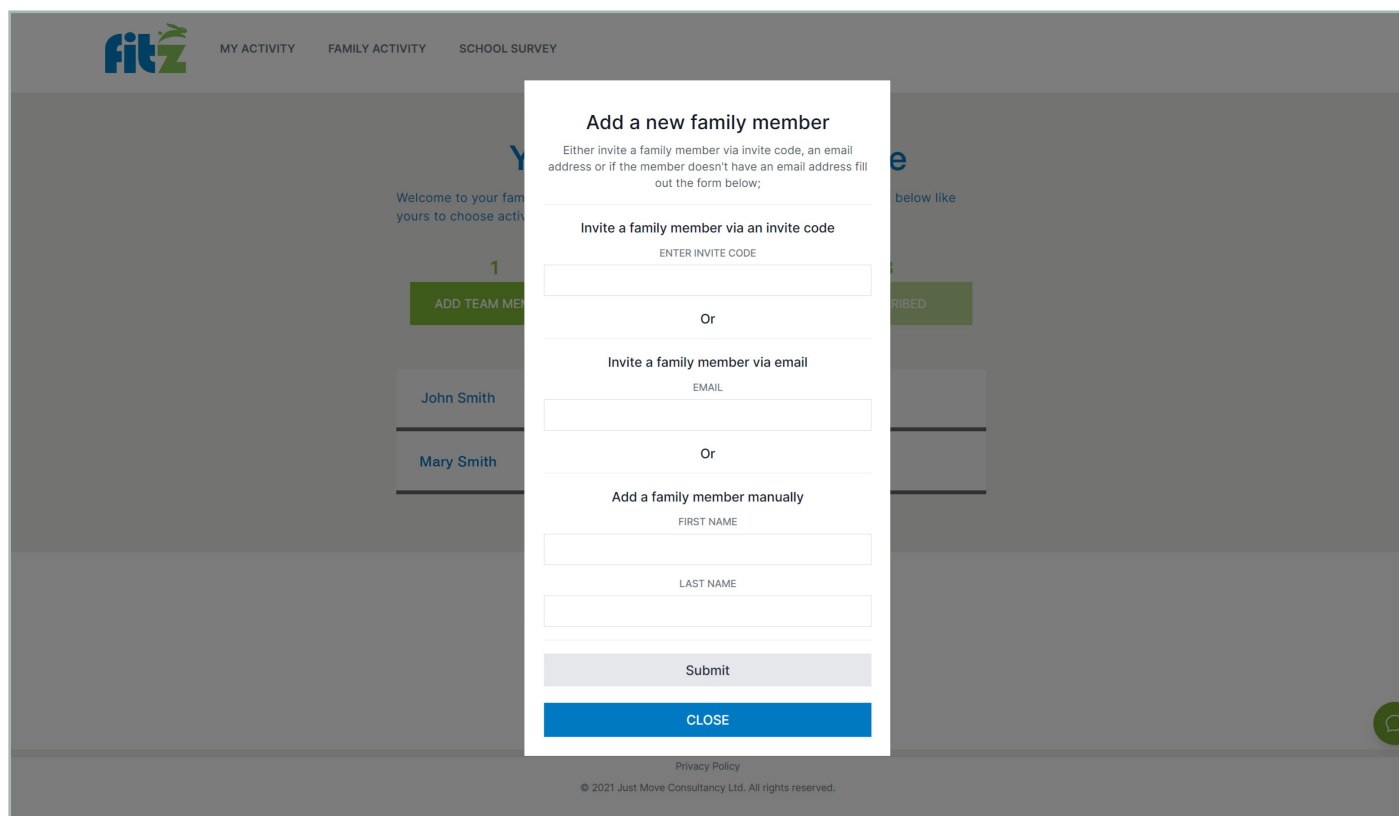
fitz MY ACTIVITY FAMILY ACTIVITY SCHOOL SURVEY

Y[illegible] e

Welcome to your fam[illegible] below like yours to choose activ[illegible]

1

ADD TEAM ME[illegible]

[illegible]RIBED

John Smith

Mary Smith

Add a new family member

Either invite a family member via invite code, an email address or if the member doesn't have an email address fill out the form below;

Invite a family member via an invite code

ENTER INVITE CODE

Or

Invite a family member via email

EMAIL

Or

Add a family member manually

FIRST NAME

LAST NAME

Submit

CLOSE

Privacy Policy

© 2021 Just Move Consultancy Ltd. All rights reserved.